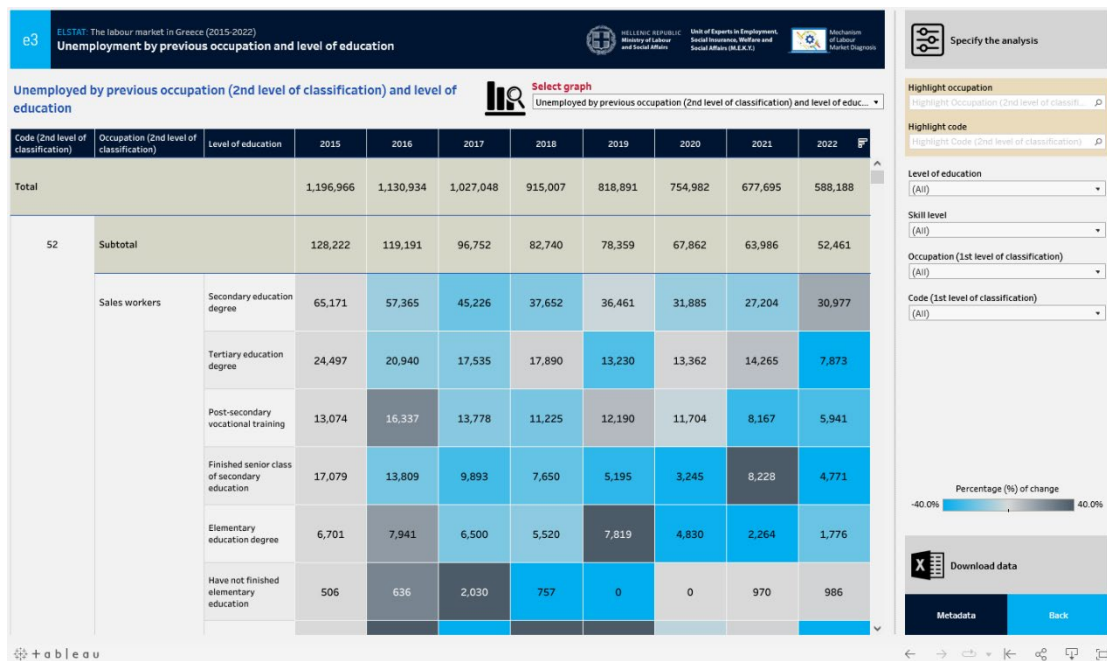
e3 ELSTAT: The labour market in Greece (2015-2022)
Unemployment by previous occupation and level of education

HELLENIC REPUBLIC Ministry of Labour and Social Affairs
Unit of Experts in Employment, Social Insurance, Welfare and Social Affairs (M.E.K.Y.)
Mechanism of Labour Market Diagnosis

Specify the analysis

Unemployed by previous occupation (2nd level of classification) and level of education

Select graph
Unemployed by previous occupation (2nd level of classification) and level of educ...

| Code (2nd level of classification) | Occupation (2nd level of classification) | Level of education | 2015 | 2016 | 2017 | 2018 | 2019 | 2020 | 2021 | 2022 |
|---|---|---|---|---|---|---|---|---|---|---|
| Total | | | 1,196,966 | 1,130,934 | 1,027,048 | 915,007 | 818,891 | 754,982 | 677,695 | 588,188 |
| 52 | Subtotal | | 128,222 | 119,191 | 96,752 | 82,740 | 78,359 | 67,862 | 63,986 | 52,461 |
| | Sales workers | Secondary education degree | 65,171 | 57,365 | 45,226 | 37,652 | 36,461 | 31,885 | 27,204 | 30,977 |
| | | Tertiary education degree | 24,497 | 20,940 | 17,535 | 17,890 | 13,230 | 13,362 | 14,265 | 7,873 |
| | | Post-secondary vocational training | 13,074 | 16,337 | 13,778 | 11,225 | 12,190 | 11,704 | 8,167 | 5,941 |
| | | Finished senior class of secondary education | 17,079 | 13,809 | 9,893 | 7,650 | 5,195 | 3,245 | 8,228 | 4,771 |
| | | Elementary education degree | 6,701 | 7,941 | 6,500 | 5,520 | 7,819 | 4,830 | 2,264 | 1,776 |
| | | Have not finished elementary education | 506 | 636 | 2,030 | 757 | 0 | 0 | 970 | 986 |

Highlight occupation
Highlight Occupation (2nd level of classifi...
Highlight code
Highlight Code (2nd level of classification)
Level of education
(All)
Skill level
(All)
Occupation (1st level of classification)
(All)
Code (1st level of classification)
(All)

Percentage (%) of change
-40.0% 40.0%

Download data

Metadata
Back

+ a b l e a u